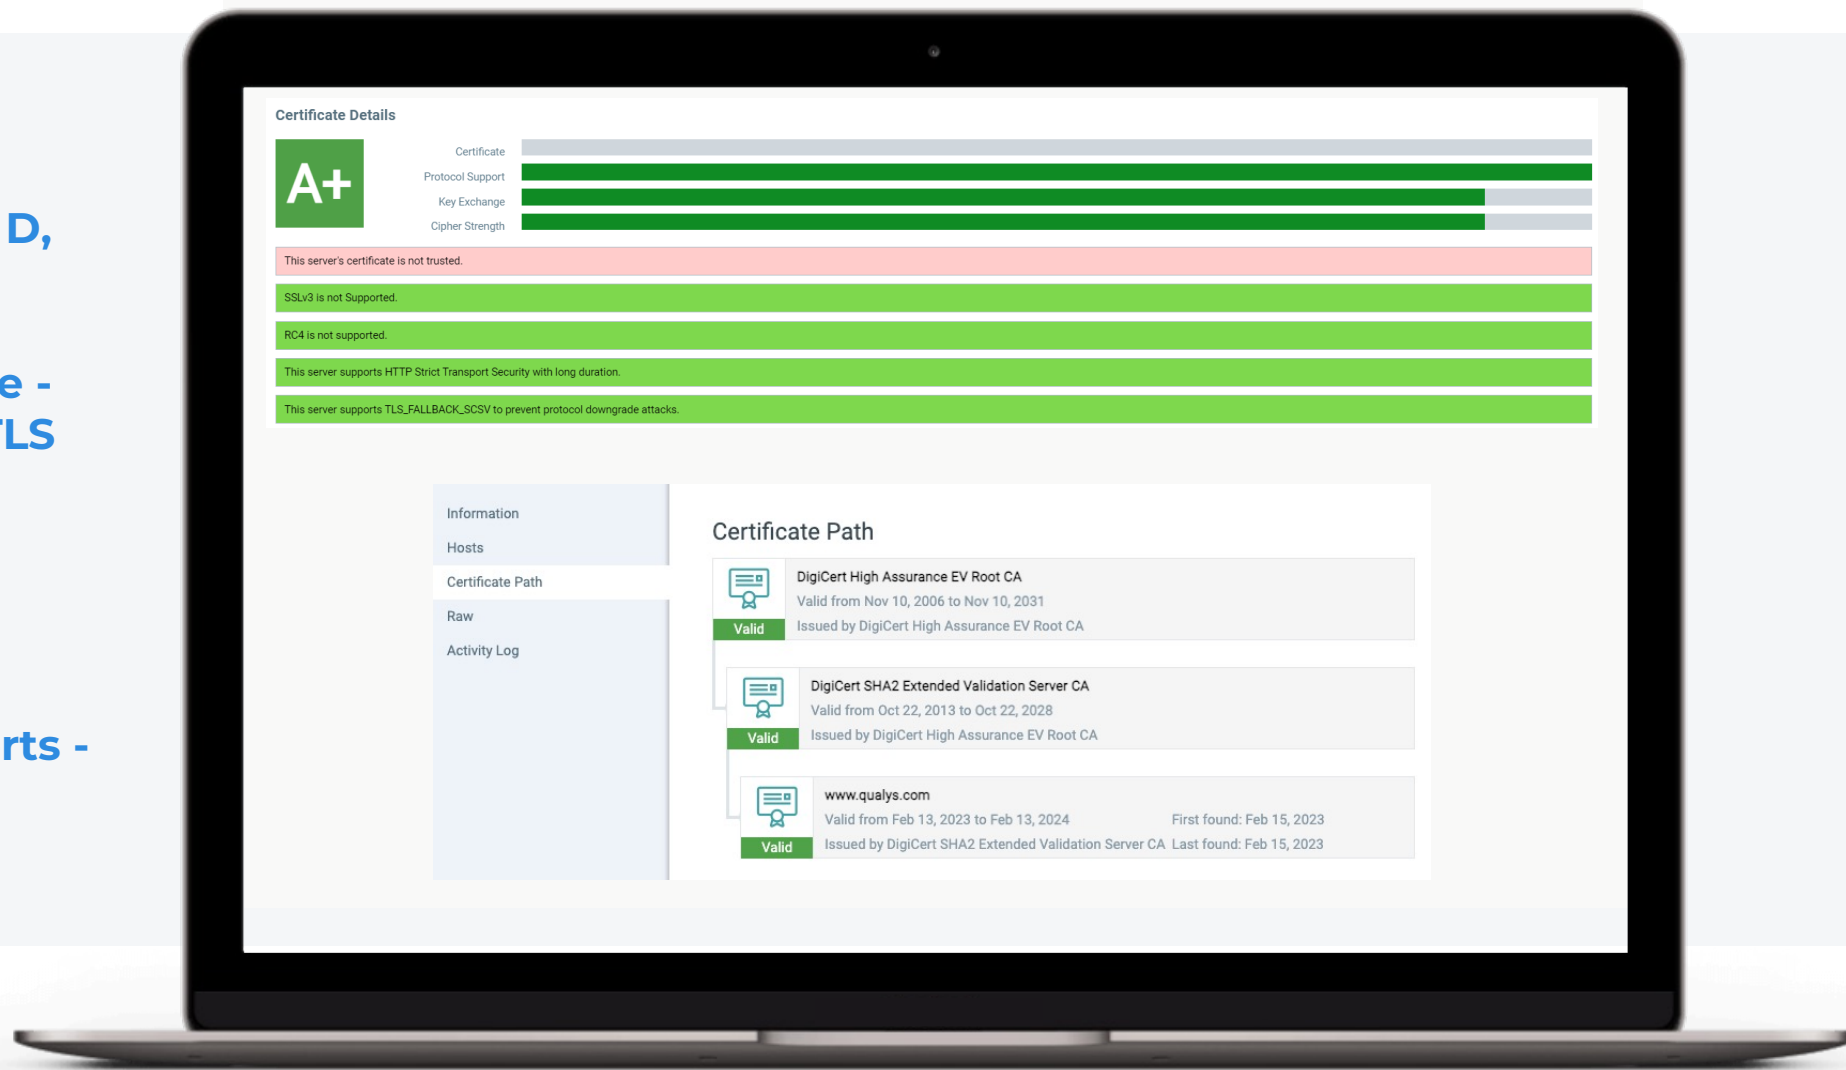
D,

e -
LS

rts -

Certificate Details

A+

Certificate
Protocol Support
Key Exchange
Cipher Strength

This server's certificate is not trusted.

SSLv3 is not Supported.

RC4 is not supported.

This server supports HTTP Strict Transport Security with long duration.

This server supports TLS_FALLBACK_SCSV to prevent protocol downgrade attacks.

Information
Hosts
Certificate Path
Raw
Activity Log

Certificate Path

Valid
DigiCert High Assurance EV Root CA
Valid from Nov 10, 2006 to Nov 10, 2031
Issued by DigiCert High Assurance EV Root CA

Valid
DigiCert SHA2 Extended Validation Server CA
Valid from Oct 22, 2013 to Oct 22, 2028
Issued by DigiCert High Assurance EV Root CA

Valid
www.qualys.com
Valid from Feb 13, 2023 to Feb 13, 2024
Issued by DigiCert SHA2 Extended Validation Server CA
First found: Feb 15, 2023
Last found: Feb 15, 2023